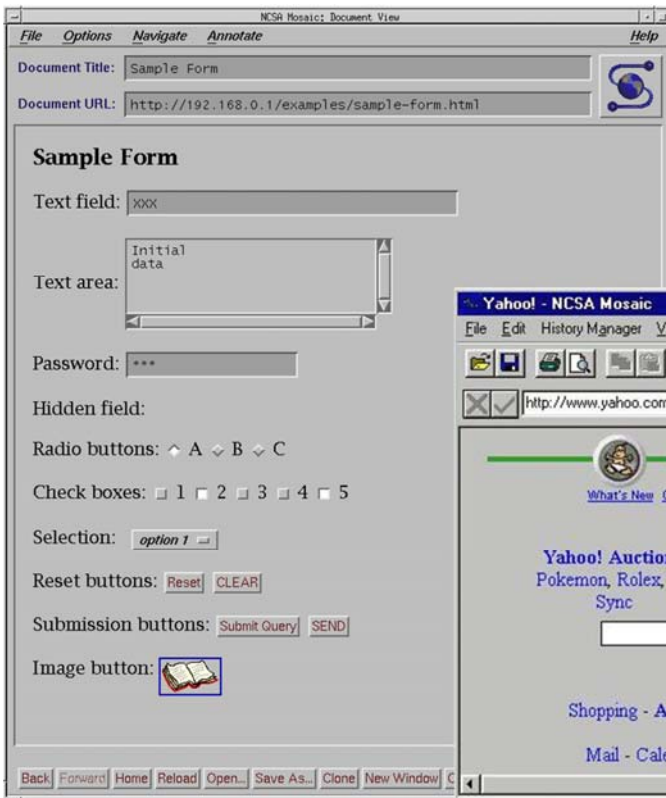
NCSA Mosaic: Document View

File Options Navigate Annotate Help

Document Title: Sample Form

Document URL: http://192.168.0.1/examples/sample-form.html

Sample Form

Text field: xxx

Text area: Initial data

Password: ***

Hidden field:

Radio buttons: A B C

Check boxes: 1 2 3 4 5

Selection: option 1

Reset buttons: Reset CLEAR

Submission buttons: Submit Query SEND

Image button:

Back Forward Home Reload Open... Save As... Clone New Window

Yahoo! - NCSA Mosaic

File Edit History Manager V

http://www.yahoo.com

What's New

Yahoo! Auctio

Pokemon, Rolex,

Sync

Shopping - A

Mail - Cale